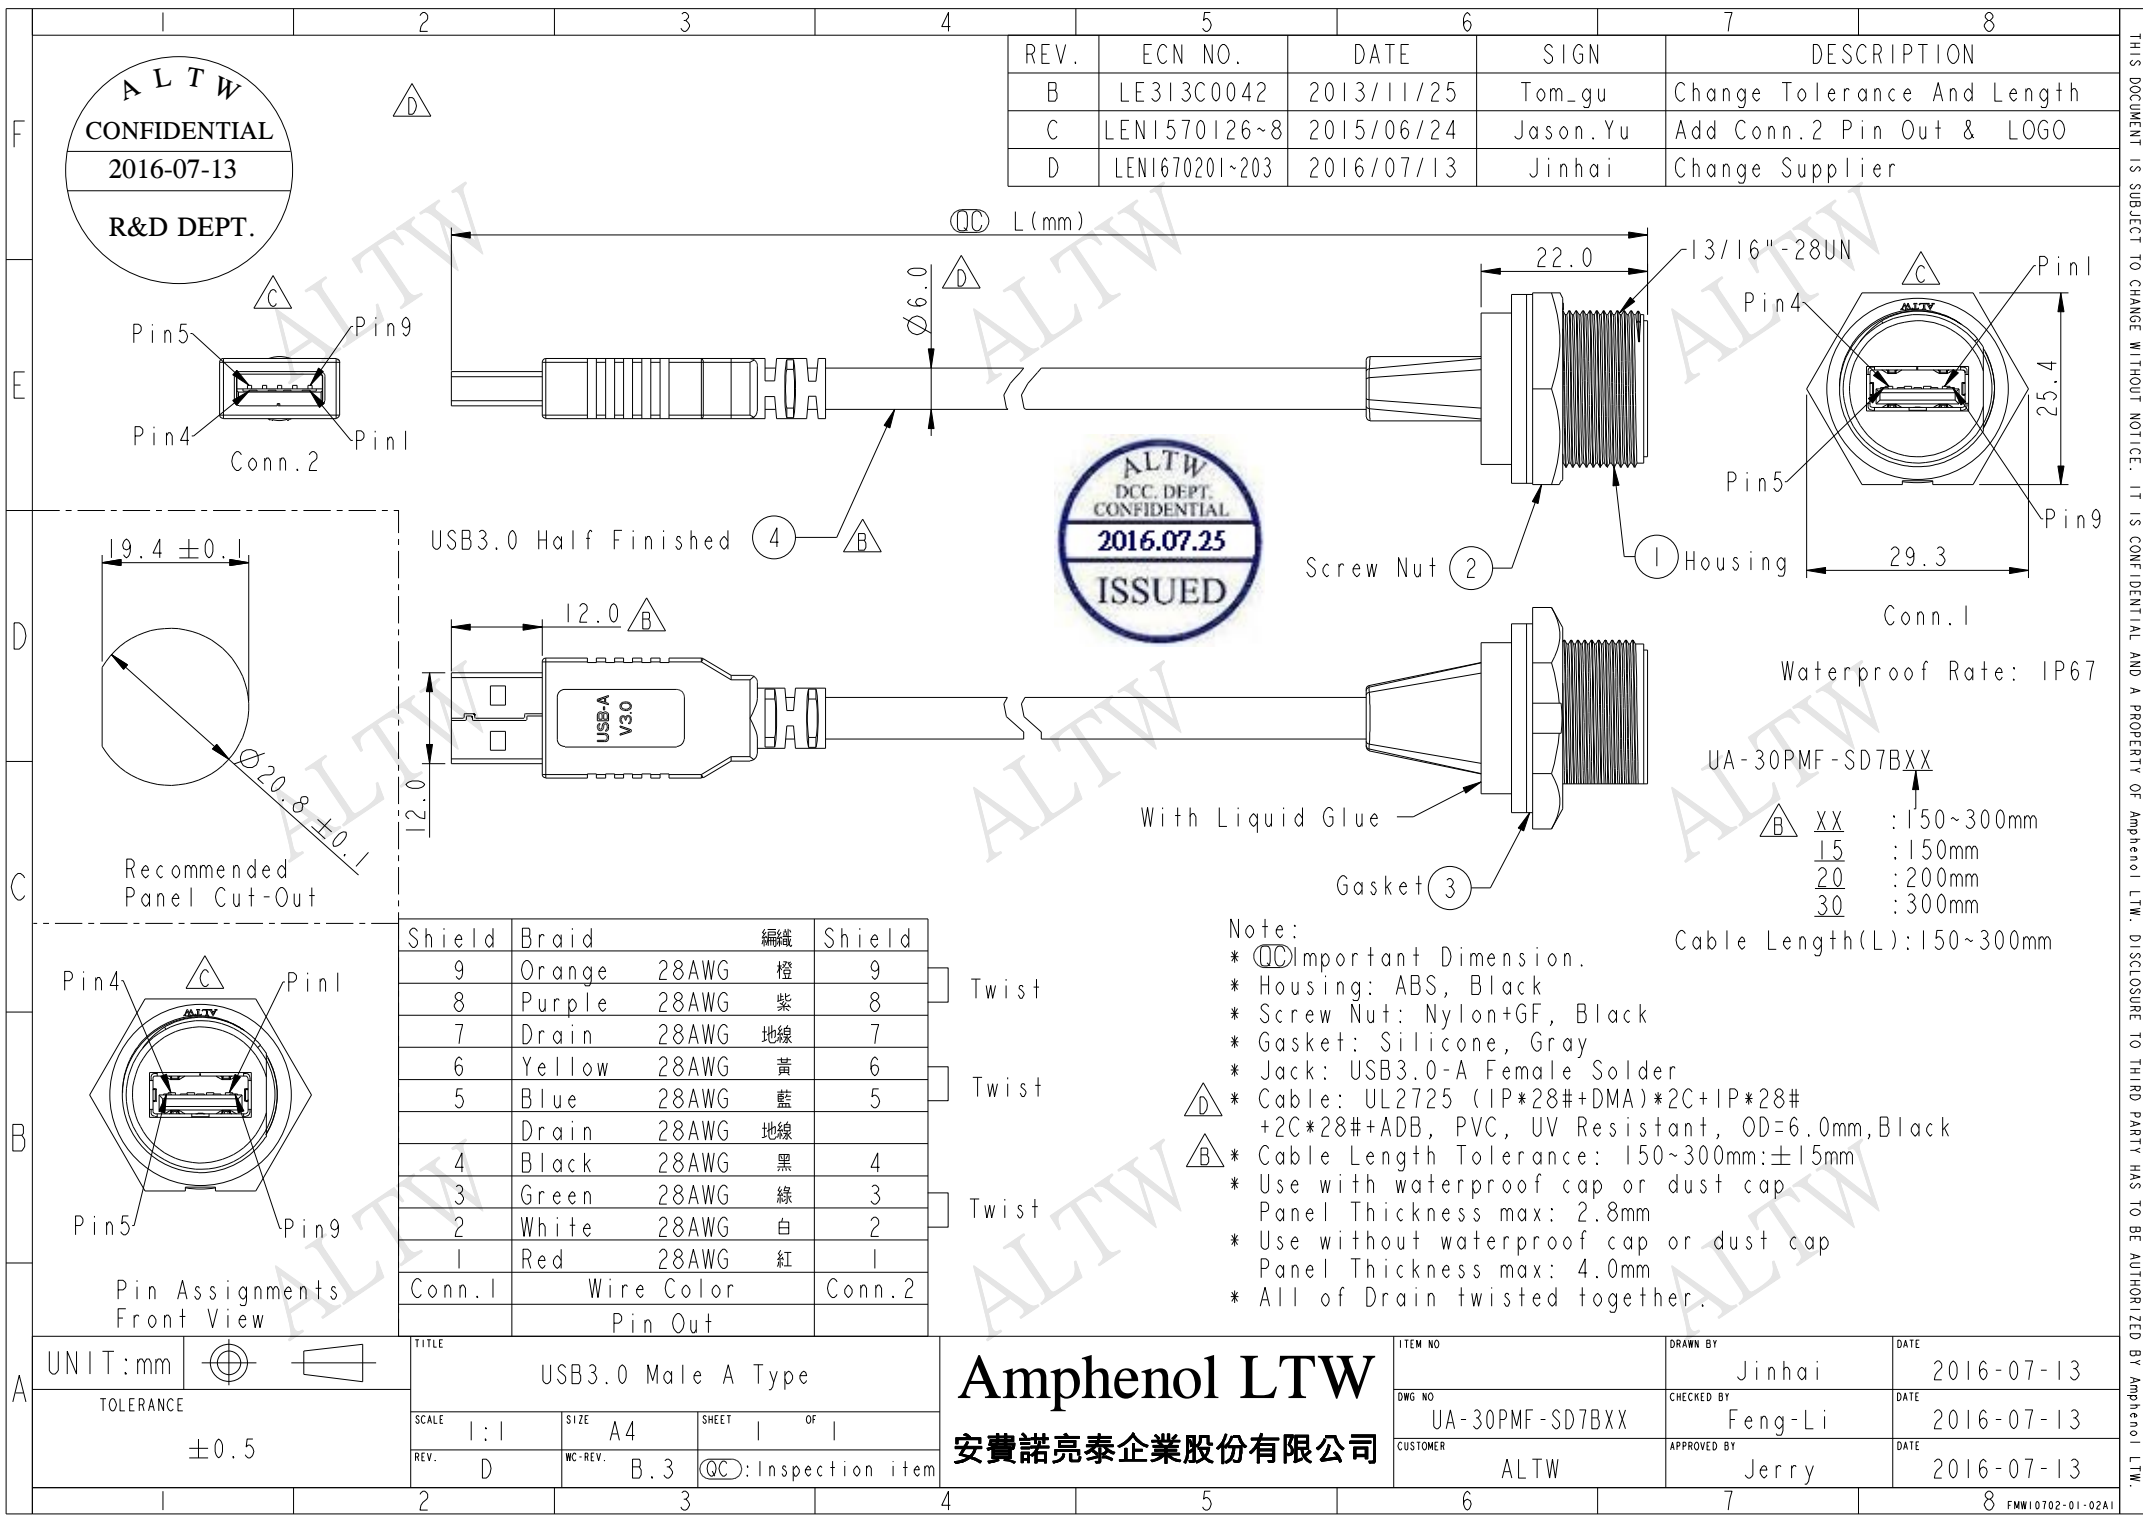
1 2 3 4 5 6 7 8

| REV. | ECN NO. | DATE | SIGN | DESCRIPTION |
|---|---|---|---|---|
| B | LE313C0042 | 2013/11/25 | Tom_gu | Change Tolerance And Length |
| C | LEN1570126~8 | 2015/06/24 | Jason.Yu | Add Conn.2 Pin Out & LOGO |
| D | LEN1670201~203 | 2016/07/13 | Jinhai | Change Supplier |

ALTW
CONFIDENTIAL
2016-07-13
R&D DEPT.

D

QC L(mm)

22.0
13/16"-28UN
$\phi$6.0 D

C
Pin5 Pin9
Pin4 Pin1
Conn.2

C
Pin1
Pin4
25.4
Pin5
Pin9
29.3
Conn.1

ALTW
DCC. DEPT.
CONFIDENTIAL
2016.07.25
ISSUED

USB3.0 Half Finished 4 B
Screw Nut 2
1 Housing

19.4 ±0.1
$\phi$20.8 ±0.1
Recommended
Panel Cut-Out

12.0 B
USB-A V3.0
12.0

With Liquid Glue
Gasket 3

Waterproof Rate: IP67

UA-30PMF-SD7BXX
B XX :150~300mm
15 :150mm
20 :200mm
30 :300mm
Cable Length(L):150~300mm

Pin4 C Pin1
Pin5 Pin9
Pin Assignments
Front View

| Shield | Braid | | 編織 | Shield |
|---|---|---|---|---|
| 9 | Orange | 28AWG | 橙 | 9 |
| 8 | Purple | 28AWG | 紫 | 8 |
| 7 | Drain | 28AWG | 地線 | 7 |
| 6 | Yellow | 28AWG | 黃 | 6 |
| 5 | Blue | 28AWG | 藍 | 5 |
| | Drain | 28AWG | 地線 | |
| 4 | Black | 28AWG | 黑 | 4 |
| 3 | Green | 28AWG | 綠 | 3 |
| 2 | White | 28AWG | 白 | 2 |
| 1 | Red | 28AWG | 紅 | 1 |
| Conn.1 | Wire Color | | | Conn.2 |
| | Pin Out | | | |

Twist
Twist
Twist

Note:
* QC Important Dimension.
* Housing: ABS, Black
* Screw Nut: Nylon+GF, Black
* Gasket: Silicone, Gray
* Jack: USB3.0-A Female Solder
D * Cable: UL2725 (1P*28#+DMA)*2C+1P*28# +2C*28#+ADB, PVC, UV Resistant, OD=6.0mm,Black
B * Cable Length Tolerance: 150~300mm:±15mm
* Use with waterproof cap or dust cap Panel Thickness max: 2.8mm
* Use without waterproof cap or dust cap Panel Thickness max: 4.0mm
* All of Drain twisted together.

UNIT:mm
TOLERANCE ±0.5
TITLE USB3.0 Male A Type
SCALE 1:1 SIZE A4 SHEET 1 OF 1
REV. D WC-REV. B.3 QC:Inspection item
Amphenol LTW
安費諾亮泰企業股份有限公司
ITEM NO
DWG NO UA-30PMF-SD7BXX
CUSTOMER ALTW
DRAWN BY Jinhai DATE 2016-07-13
CHECKED BY Feng-Li DATE 2016-07-13
APPROVED BY Jerry DATE 2016-07-13
FMW10702-01-02A1

THIS DOCUMENT IS SUBJECT TO CHANGE WITHOUT NOTICE. IT IS CONFIDENTIAL AND A PROPERTY OF Amphenol LTW. DISCLOSURE TO THIRD PARTY HAS TO BE AUTHORIZED BY Amphenol LTW.